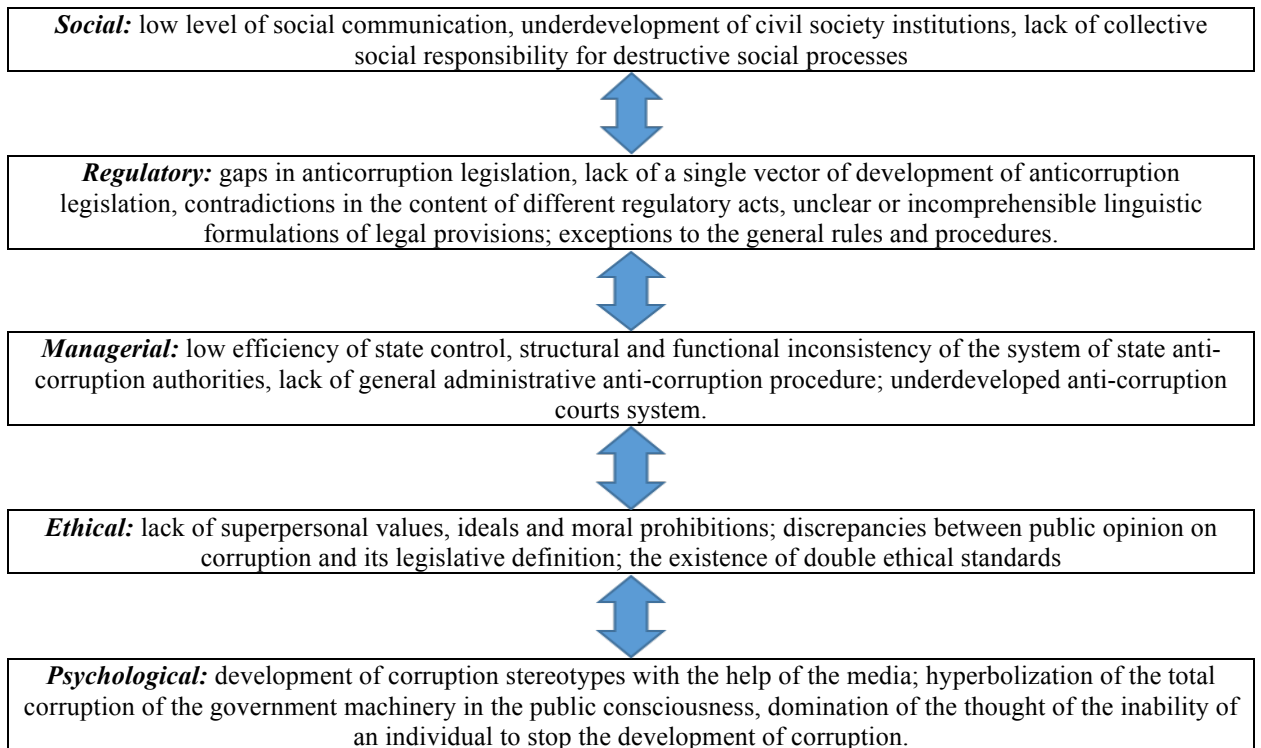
Social: low level of social communication, underdevelopment of civil society institutions, lack of collective social responsibility for destructive social processes

Regulatory: gaps in anticorruption legislation, lack of a single vector of development of anticorruption legislation, contradictions in the content of different regulatory acts, unclear or incomprehensible linguistic formulations of legal provisions; exceptions to the general rules and procedures.

Managerial: low efficiency of state control, structural and functional inconsistency of the system of state anti-corruption authorities, lack of general administrative anti-corruption procedure; underdeveloped anti-corruption courts system.

Ethical: lack of superpersonal values, ideals and moral prohibitions; discrepancies between public opinion on corruption and its legislative definition; the existence of double ethical standards

Psychological: development of corruption stereotypes with the help of the media; hyperbolization of the total corruption of the government machinery in the public consciousness, domination of the thought of the inability of an individual to stop the development of corruption.